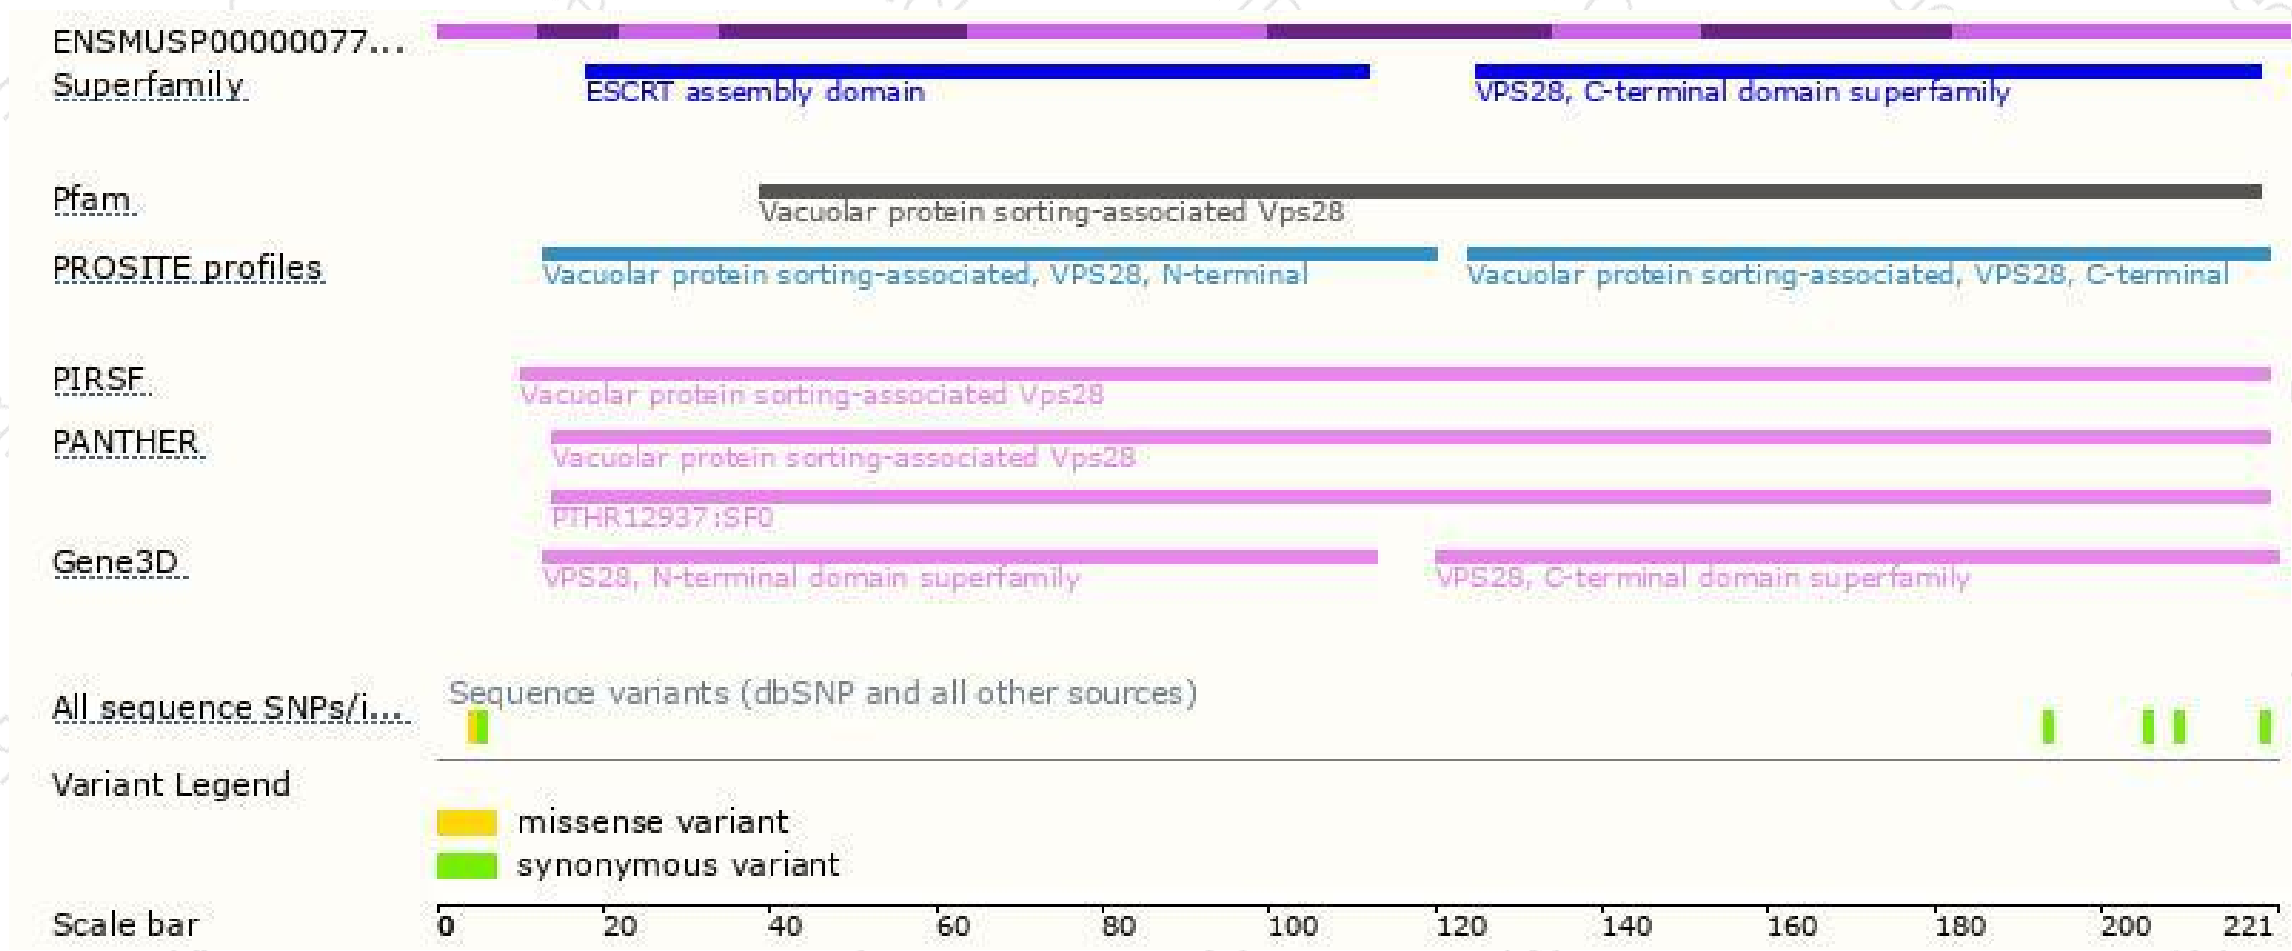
ENSMUSP00000077...
Superfamily
ESCRT assembly domain
VPS28, C-terminal domain superfamily
Pfam
Vacuolar protein sorting-associated Vps28
PROSITE profiles
Vacuolar protein sorting-associated, VPS28, N-terminal
Vacuolar protein sorting-associated, VPS28, C-terminal
PIRSF
Vacuolar protein sorting-associated Vps28
PANTHER
Vacuolar protein sorting-associated Vps28
PTHR12937:SF0
Gene3D
VPS28, N-terminal domain superfamily
VPS28, C-terminal domain superfamily
All sequence SNPs/i...
Sequence variants (dbSNP and all other sources)
Variant Legend
missense variant
synonymous variant
Scale bar
0 20 40 60 80 100 120 140 160 180 200 221